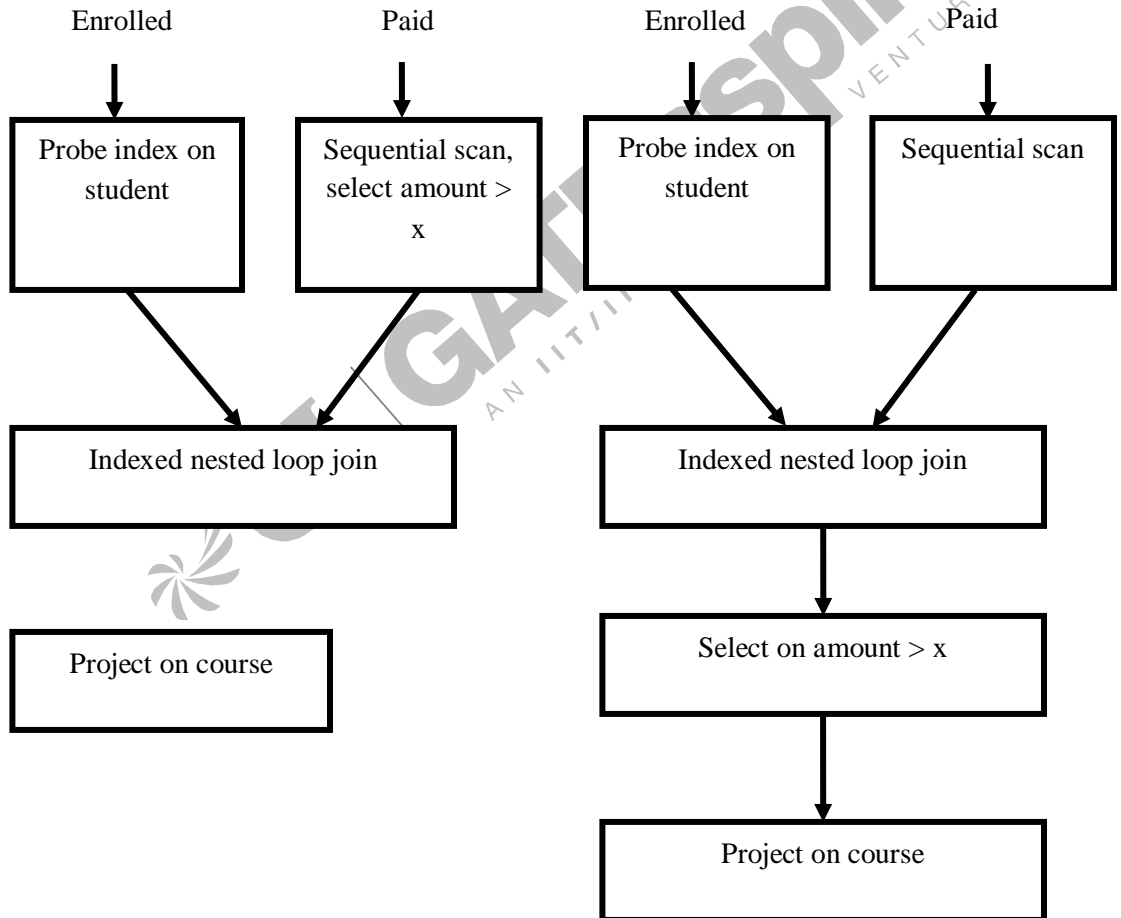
Enrolled

Paid

Probe index on student

Sequential scan, select amount > x

Indexed nested loop join

Project on course

Enrolled

Paid

Probe index on student

Sequential scan

Indexed nested loop join

Select on amount > x

Project on course